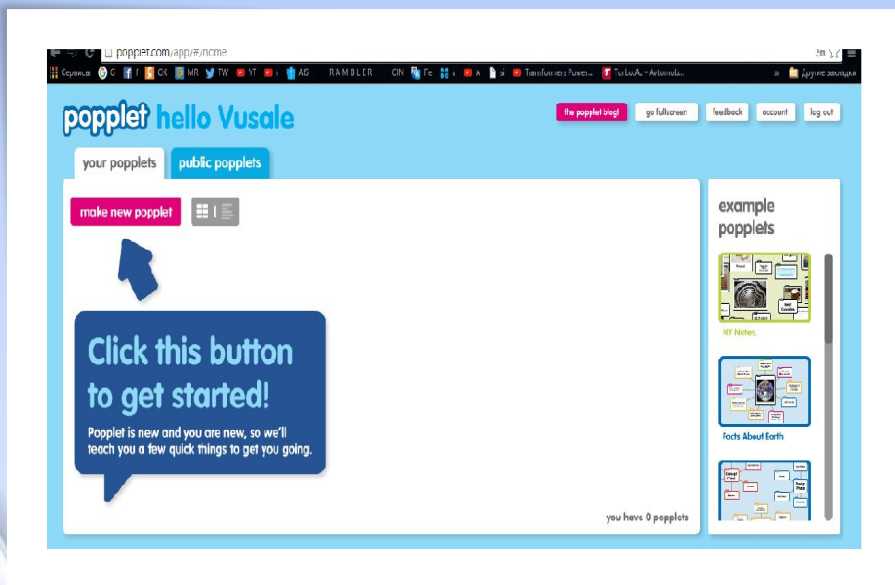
popplet.com/app/#/home

Сервисы G f OK MR TW YT AG RAMBLER CIN Transformers Ровесн... TurboAs - Автомоби... » Другие закладки

popplet hello Vusale

the popplet blog! go fullscreen feedback account log out

your popplets public popplets

make new popplet

Click this button to get started!

Popplet is new and you are new, so we'll teach you a few quick things to get you going.

you have 0 popplets

example popplets

NY Notes.

Facts About Earth